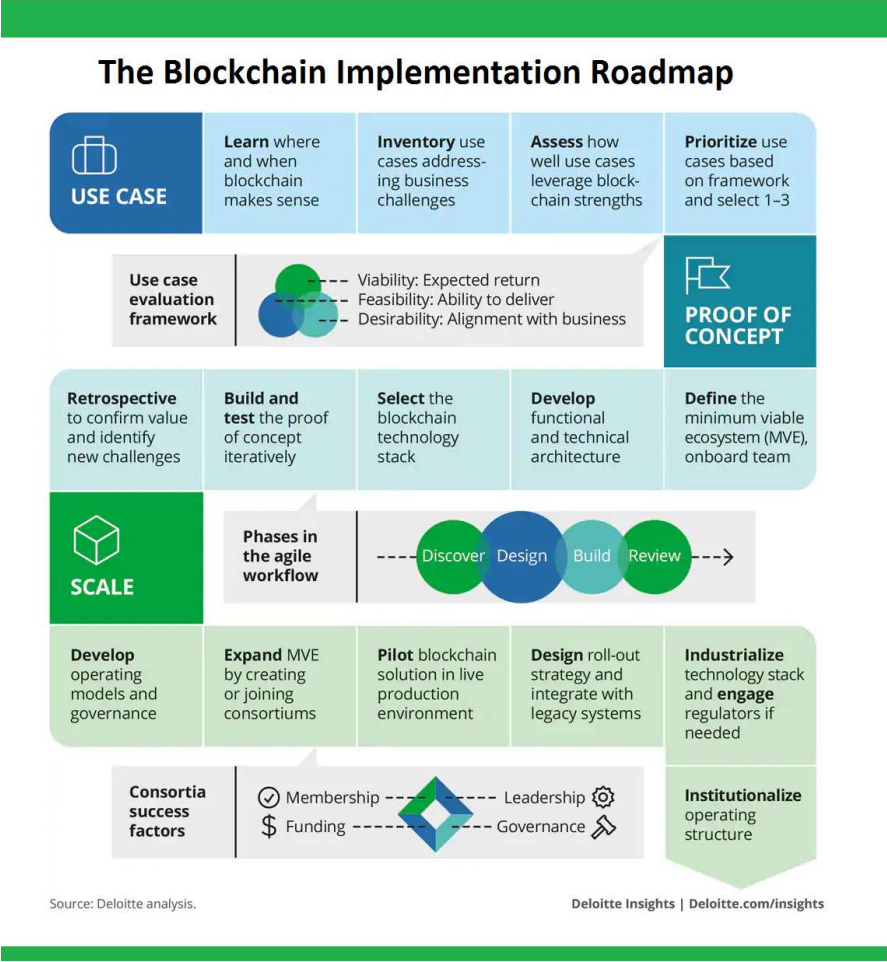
The Blockchain Implementation Roadmap

USE CASE

Learn where and when blockchain makes sense

Inventory use cases addressing business challenges

Assess how well use cases leverage blockchain strengths

Prioritize use cases based on framework and select 1–3

Use case evaluation framework

Viability: Expected return
Feasibility: Ability to deliver
Desirability: Alignment with business

PROOF OF CONCEPT

Define the minimum viable ecosystem (MVE), onboard team

Develop functional and technical architecture

Select the blockchain technology stack

Build and test the proof of concept iteratively

Retrospective to confirm value and identify new challenges

SCALE

Phases in the agile workflow

Discover Design Build Review

Develop operating models and governance

Expand MVE by creating or joining consortiums

Pilot blockchain solution in live production environment

Design roll-out strategy and integrate with legacy systems

Industrialize technology stack and engage regulators if needed

Consortia success factors

Membership
Funding
Leadership
Governance

Institutionalize operating structure

Source: Deloitte analysis.

Deloitte Insights | Deloitte.com/insights